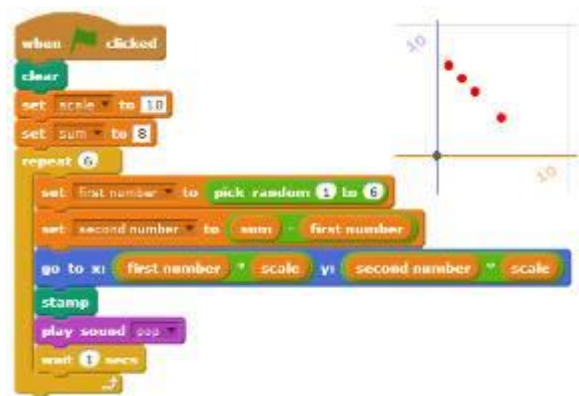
when [flag] clicked
clear
set scale to 10
set sum to 8
repeat 6
set first number to pick random 1 to 6
set second number to sum - first number
go to x: first number * scale y: second number * scale
stamp
play sound pop
wait 1 secs

10
10